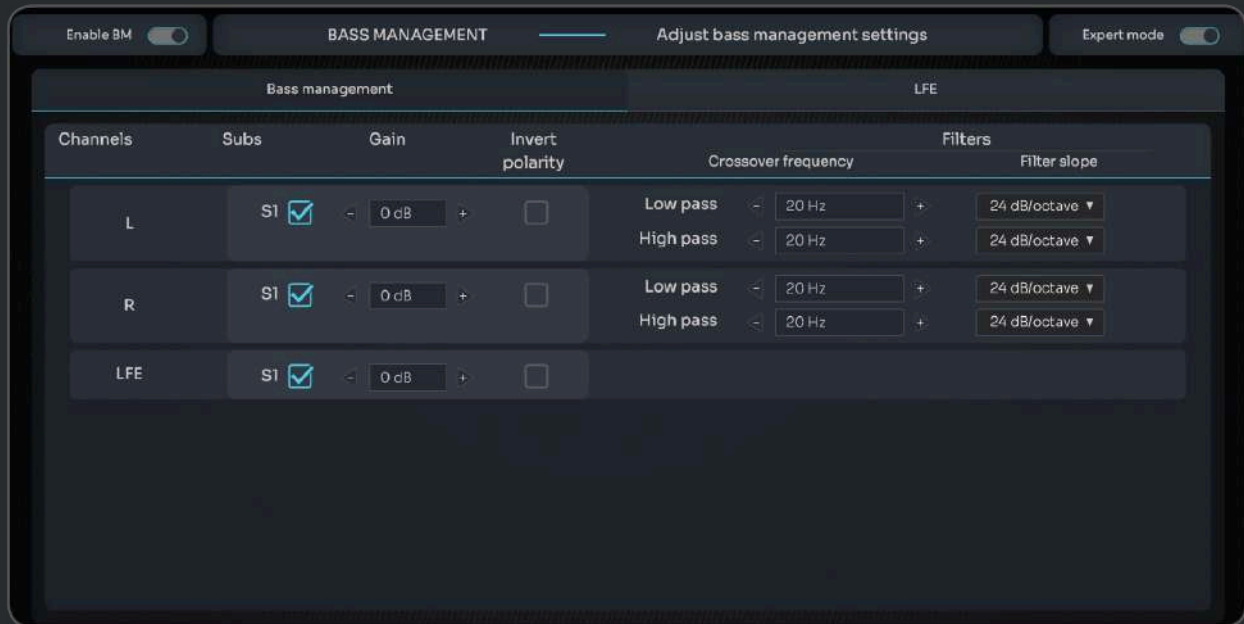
Enable BM

BASS MANAGEMENT

Adjust bass management settings

Expert mode

Bass management

LFE

| Channels | Subs | Gain | Invert polarity | Filters | | | |
|---|---|---|---|---|---|---|---|
| | | | | | Crossover frequency | | Filter slope |
| L | S1 | - 0 dB + | | Low pass | - 20 Hz + | | 24 dB/octave ▼ |
| | | | | High pass | - 20 Hz + | | 24 dB/octave ▼ |
| R | S1 | - 0 dB + | | Low pass | - 20 Hz + | | 24 dB/octave ▼ |
| | | | | High pass | - 20 Hz + | | 24 dB/octave ▼ |
| LFE | S1 | - 0 dB + | | | | | |